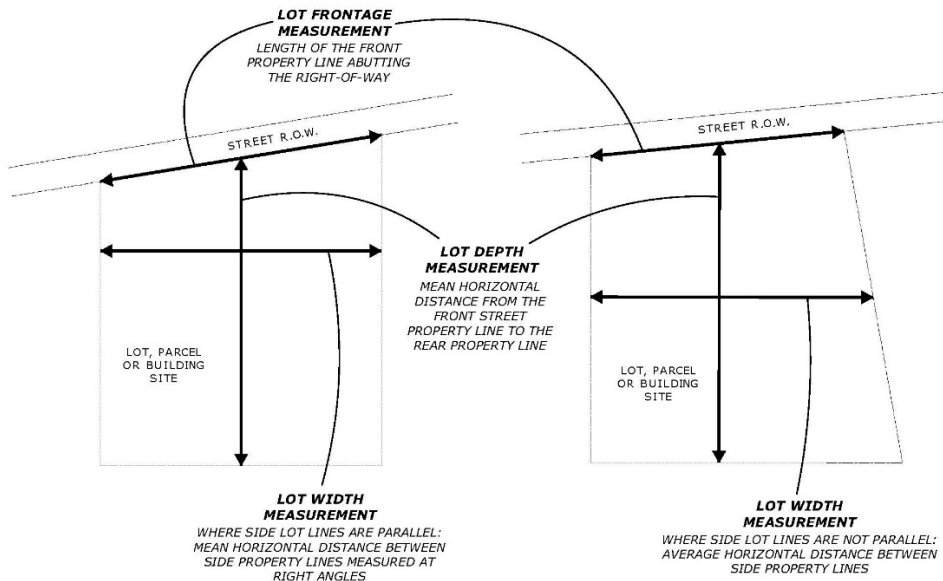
LOT FRONTAGE MEASUREMENT
LENGTH OF THE FRONT PROPERTY LINE ABUTTING THE RIGHT-OF-WAY

STREET R.O.W.

STREET R.O.W.

LOT DEPTH MEASUREMENT
MEAN HORIZONTAL DISTANCE FROM THE FRONT STREET PROPERTY LINE TO THE REAR PROPERTY LINE

LOT, PARCEL OR BUILDING SITE

LOT, PARCEL OR BUILDING SITE

LOT WIDTH MEASUREMENT
WHERE SIDE LOT LINES ARE PARALLEL: MEAN HORIZONTAL DISTANCE BETWEEN SIDE PROPERTY LINES MEASURED AT RIGHT ANGLES

LOT WIDTH MEASUREMENT
WHERE SIDE LOT LINES ARE NOT PARALLEL: AVERAGE HORIZONTAL DISTANCE BETWEEN SIDE PROPERTY LINES